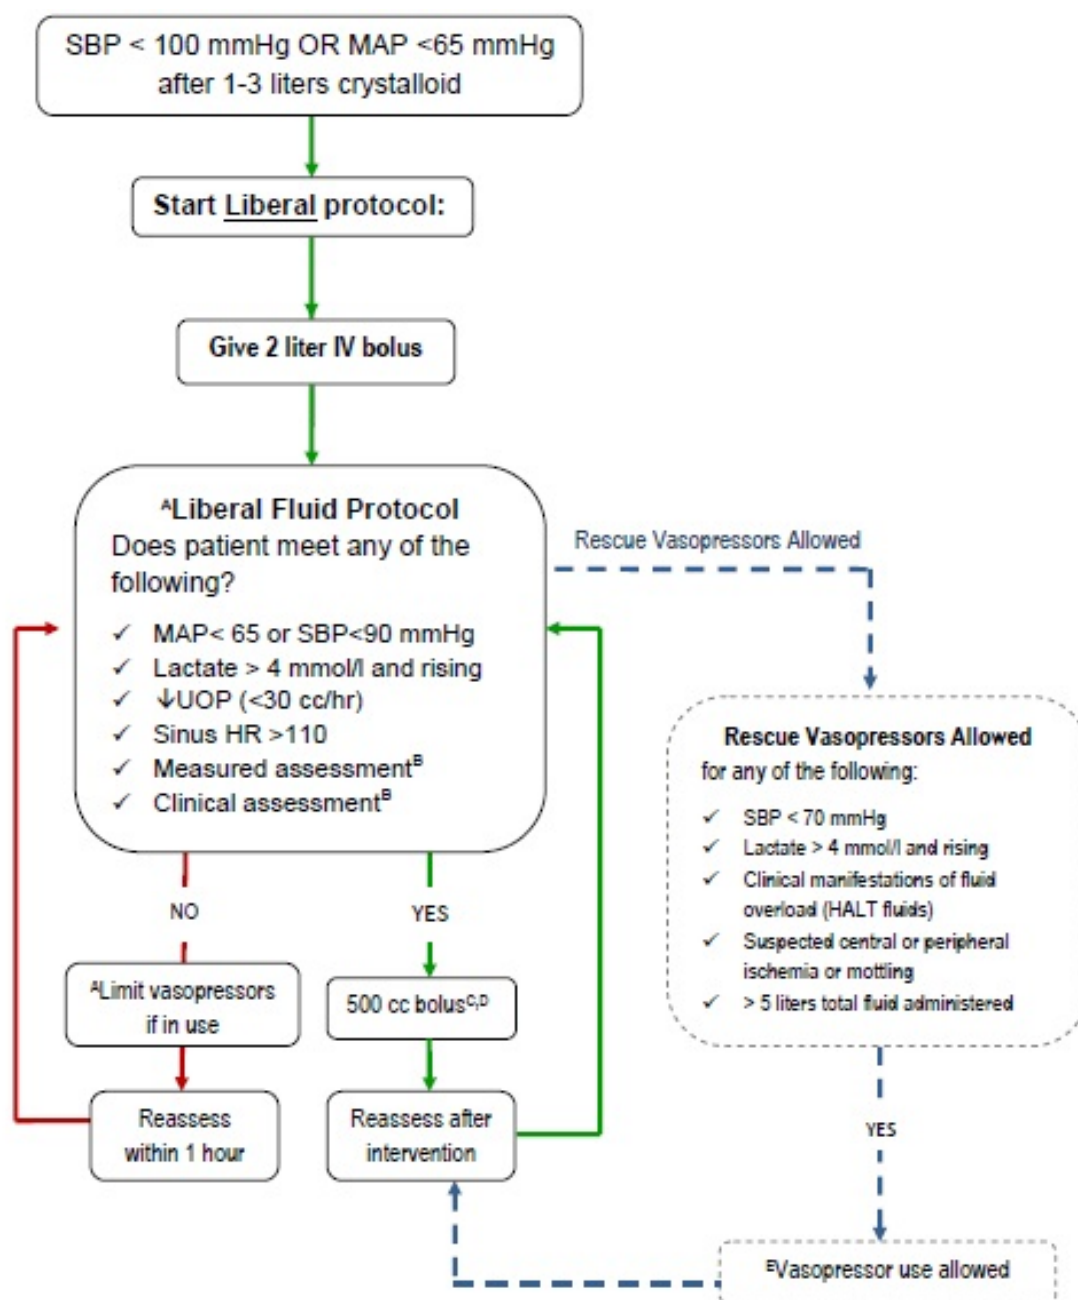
SBP < 100 mmHg OR MAP <65 mmHg after 1-3 liters crystalloid

Start Liberal protocol:

Give 2 liter IV bolus

ALiberal Fluid Protocol
Does patient meet any of the following?

✓ MAP< 65 or SBP<90 mmHg
✓ Lactate > 4 mmol/l and rising
✓ ↓UOP (<30 cc/hr)
✓ Sinus HR >110
✓ Measured assessmentB
✓ Clinical assessmentB

Rescue Vasopressors Allowed

Rescue Vasopressors Allowed
for any of the following:

✓ SBP < 70 mmHg
✓ Lactate > 4 mmol/l and rising
✓ Clinical manifestations of fluid overload (HALT fluids)
✓ Suspected central or peripheral ischemia or mottling
✓ > 5 liters total fluid administered

NO

YES

ALimit vasopressors if in use

500 cc bolusC,D

Reassess within 1 hour

Reassess after intervention

YES

EVasopressor use allowed